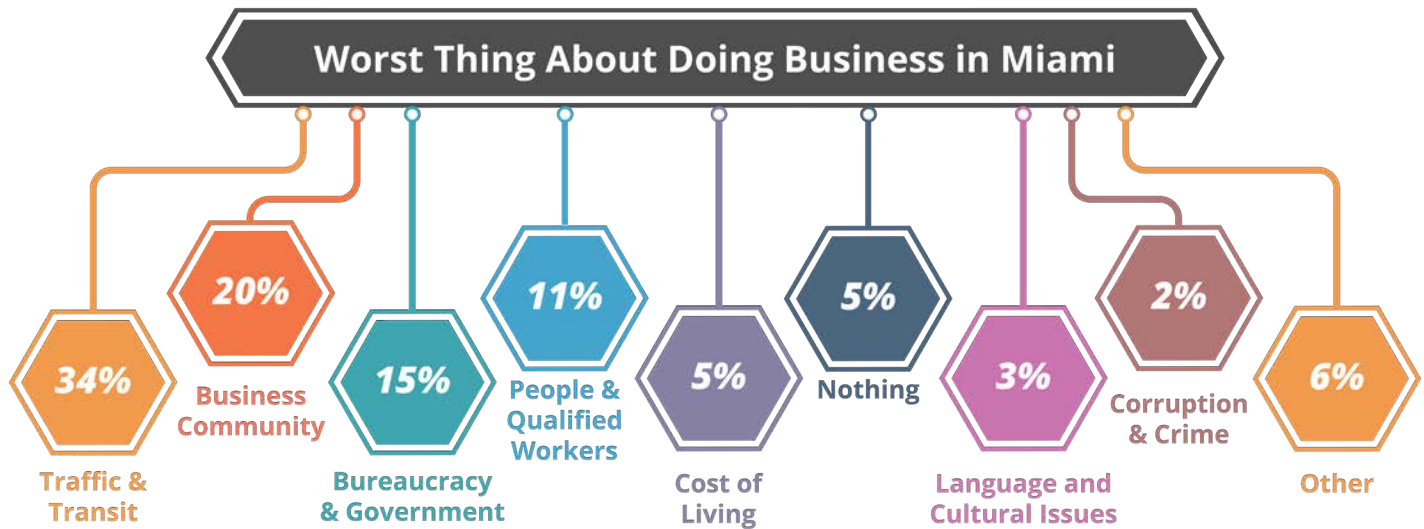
Worst Thing About Doing Business in Miami

34%
Traffic & Transit

20%
Business Community

15%
Bureaucracy & Government

11%
People & Qualified Workers

5%
Cost of Living

5%
Nothing

3%
Language and Cultural Issues

2%
Corruption & Crime

6%
Other